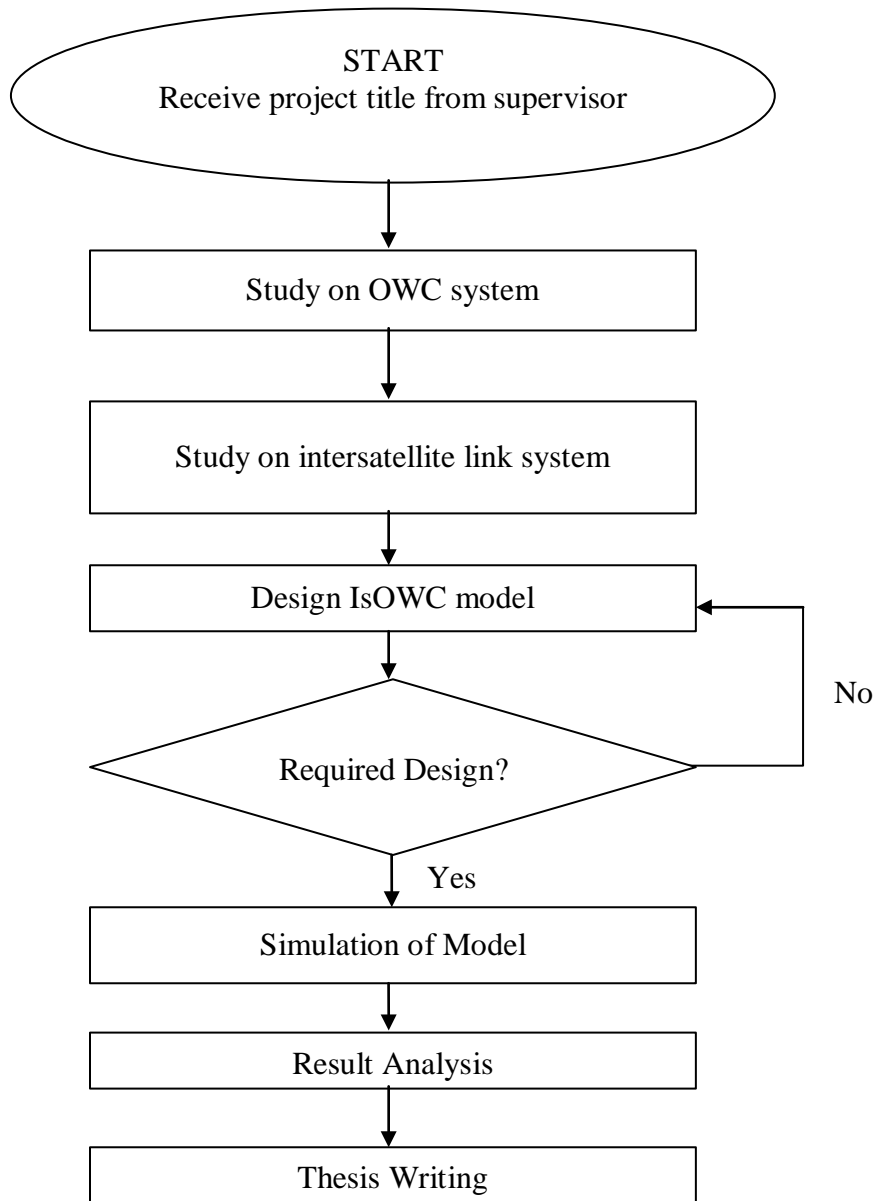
START
Receive project title from supervisor

Study on OWC system

Study on intersatellite link system

Design IsOWC model

No

Required Design?

Yes

Simulation of Model

Result Analysis

Thesis Writing